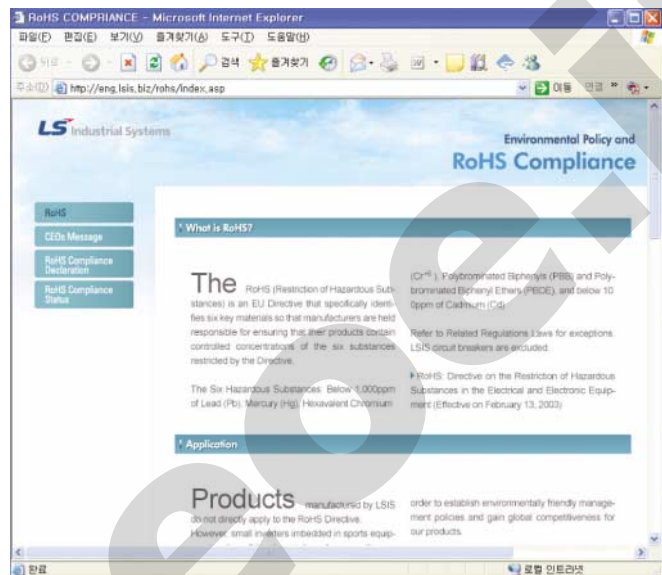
RoHS COMPRIANCE - Microsoft Internet Explorer

파일(F) 편집(E) 보기(V) 즐겨찾기(A) 도구(T) 도움말(H)

뒤로 검색 즐겨찾기

주소(D) http://eng.lsis.biz/rohs/index.asp

이동 연결

LS Industrial Systems

Environmental Policy and
RoHS Compliance

RoHS
CEOs Message
RoHS Compliance Declaration
RoHS Compliance Status

What is RoHS?

The RoHS (Restriction of Hazardous Substances) is an EU Directive that specifically identifies six key materials so that manufacturers are held responsible for ensuring that their products contain controlled concentrations of the six substances restricted by the Directive.

The Six Hazardous Substances: Below 1,000ppm of Lead (Pb), Mercury (Hg), Hexavalent Chromium

($Cr^{+6}$), Polybrominated Biphenyls (PBB), and Polybrominated Biphenyl Ethers (PBDE), and below 100ppm of Cadmium (Cd).

Refer to Related Regulations Laws for exceptions. LSIS circuit breakers are excluded.

RoHS: Directive on the Restriction of Hazardous Substances in the Electrical and Electronic Equipment (Effective on February 13, 2003)

Application

Products manufactured by LSIS do not directly apply to the RoHS Directive. However, small inverters imbedded in sports equip-

order to establish environmentally friendly management policies and gain global competitiveness for our products.

완료
로컬 인트라넷